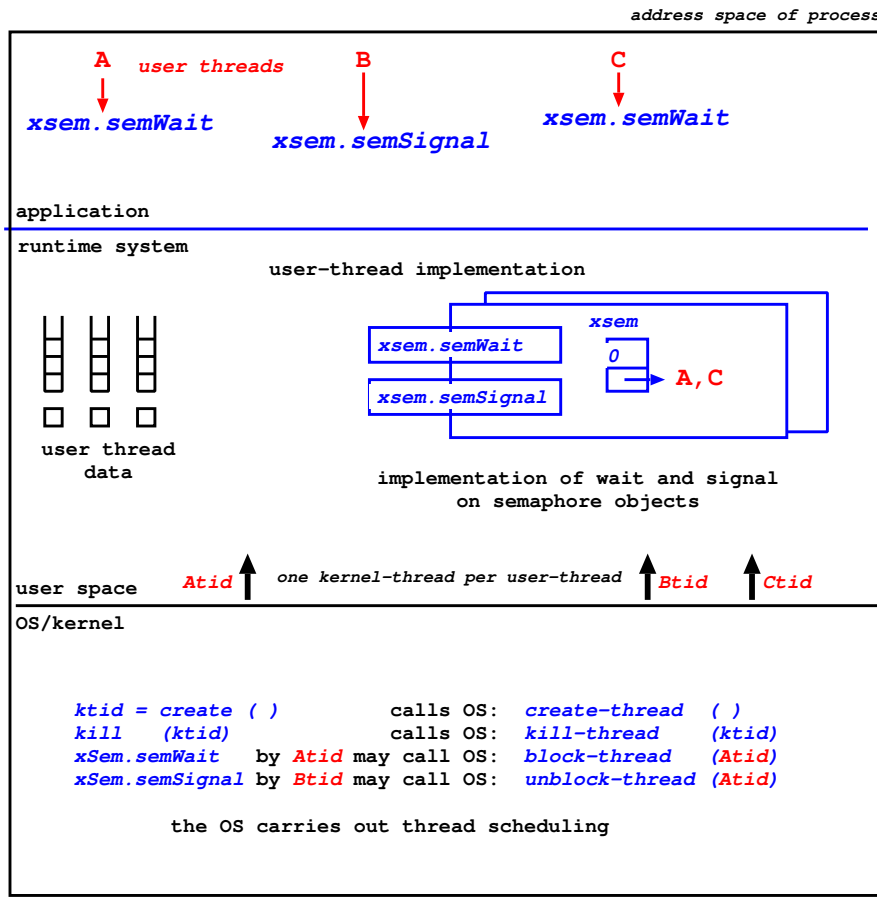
address space of process

A user threads B C

xsem.semWait xsem.semSignal xsem.semWait

application

runtime system

user-thread implementation

xsem

xsem.semWait

0

A,C

xsem.semSignal

user thread data

implementation of wait and signal on semaphore objects

user space Atid one kernel-thread per user-thread Btid Ctid

OS/kernel

ktid = create ( ) calls OS: create-thread ( )
kill (ktid) calls OS: kill-thread (ktid)
xSem.semWait by Atid may call OS: block-thread (Atid)
xSem.semSignal by Btid may call OS: unblock-thread (Atid)

the OS carries out thread scheduling